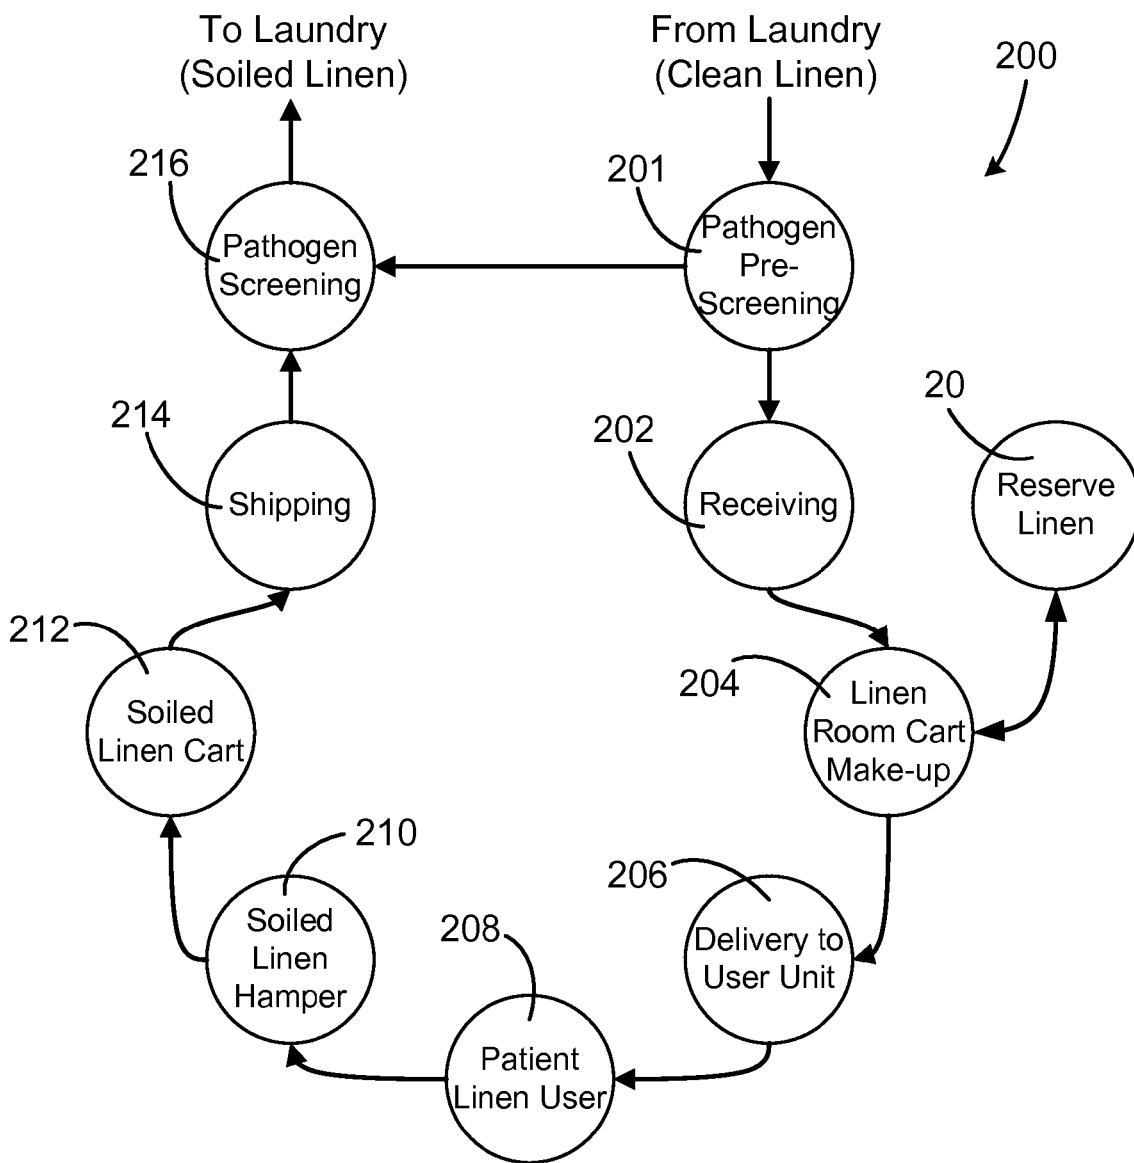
To Laundry
(Soiled Linen)

From Laundry
(Clean Linen)

200

216
Pathogen Screening

201
Pathogen Pre-Screening

214
Shipping

202
Receiving

20
Reserve Linen

212
Soiled Linen Cart

204
Linen Room Cart Make-up

210
Soiled Linen Hamper

206
Delivery to User Unit

208
Patient Linen User